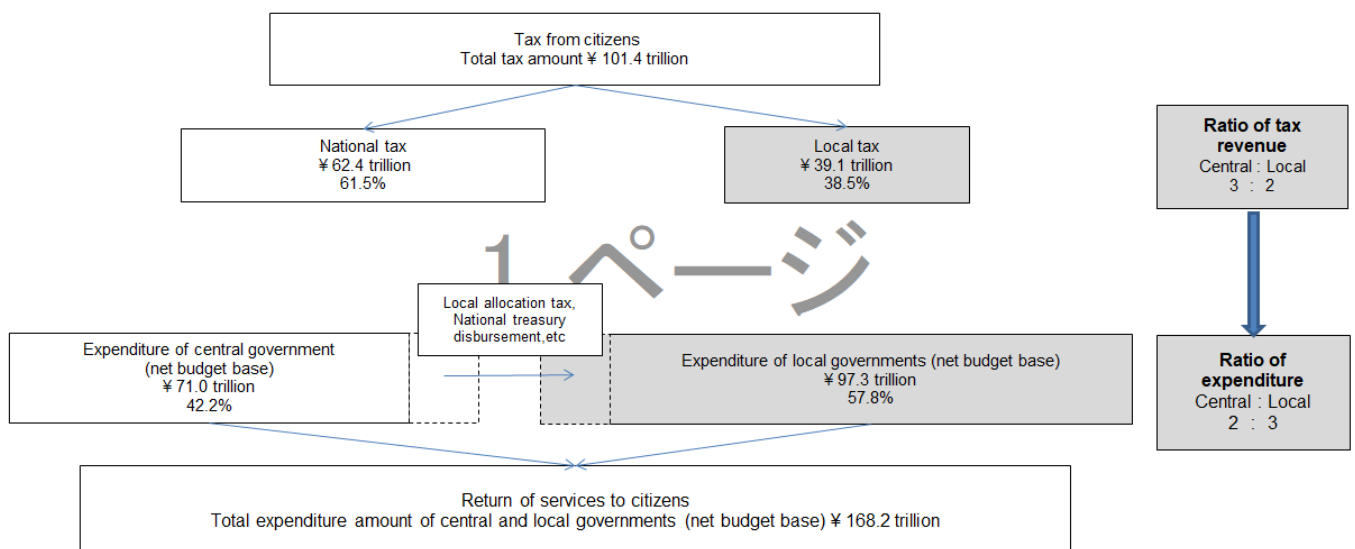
Tax from citizens
Total tax amount ¥ 101.4 trillion

National tax
¥ 62.4 trillion
61.5%

Local tax
¥ 39.1 trillion
38.5%

**Ratio of tax revenue**
Central : Local
3 : 2

1ページ

Local allocation tax,
National treasury
disbursement,etc

Expenditure of central government
(net budget base)
¥ 71.0 trillion
42.2%

Expenditure of local governments (net budget base)
¥ 97.3 trillion
57.8%

**Ratio of expenditure**
Central : Local
2 : 3

Return of services to citizens
Total expenditure amount of central and local governments (net budget base) ¥ 168.2 trillion